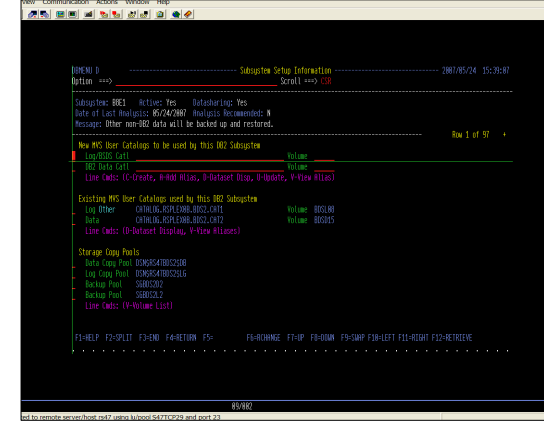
View Communication Actions Window Help

DBMENU D ------------------------------ Subsystem Setup Information ------------------------------ 2007/05/24 15:39:07
Option ===> Scroll ===> CSR

Subsystem: DBE1 Active: Yes Datasharing: Yes
Date of Last Analysis: 05/24/2007 Analysis Recommended: N
Message: Other non-DB2 data will be backed up and restored.

Row 1 of 97 +

New MVS User Catalogs to be used by this DB2 Subsystem
Log/BSDS Catl Volume
DB2 Data Catl Volume
Line Cmds: (C-Create, A-Add Aliases, D-Dataset Disp, U-Update, V-View Alias)

Existing MVS User Catalogs used by this DB2 Subsystem
Log Other CATALOG.RSPLEXBB.BDS2.CAT1 Volume BDSL00
Data CATALOG.RSPLEXBB.BDS2.CAT2 Volume BDSD15
Line Cmds: (D-Dataset Display, V-View Aliases)

Storage Copy Pools
Data Copy Pool DSN$RS4TBDS2$DB
Log Copy Pool DSN$RS4TBDS2$LG
Backup Pool SGBDS2D2
Backup Pool SGBDS2L2
Line Cmds: (V-Volume List)

F1=HELP F2=SPLIT F3=END F4=RETURN F5= F6=RCHANGE F7=UP F8=DOWN F9=SWAP F10=LEFT F11=RIGHT F12=RETRIEVE

03/002

ed to remote server/host rs47 using lu/pool S47TCP29 and port 23